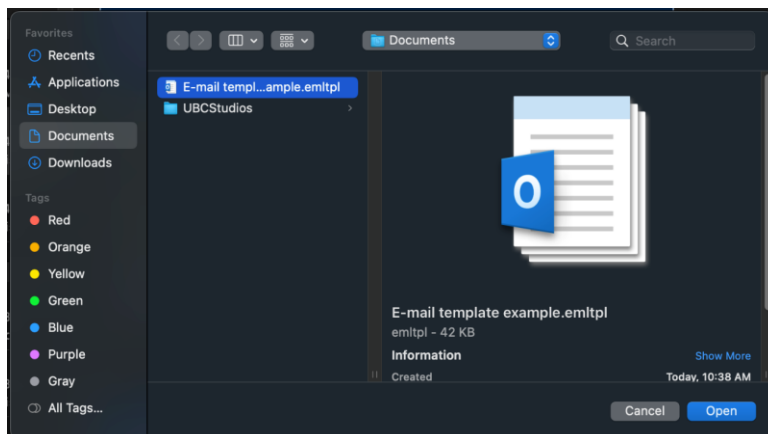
Favorites
Recents
Applications
Desktop
Documents
Downloads

Tags
Red
Orange
Yellow
Green
Blue
Purple
Gray
All Tags...

Documents

Search

E-mail templ...ample.emltpl
UBCStudios

O

E-mail template example.emltpl
emltpl - 42 KB

Information
Show More
Created
Today, 10:38 AM

Cancel
Open